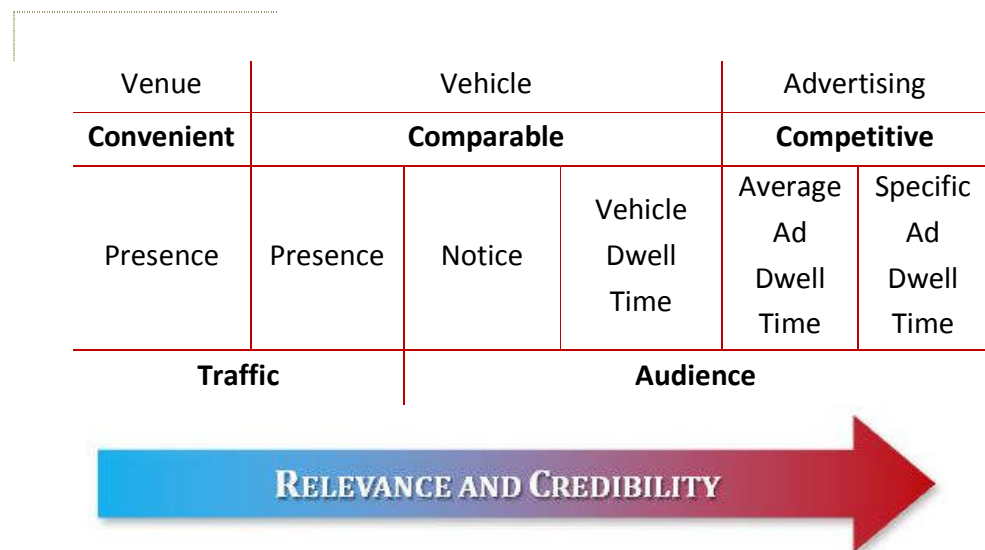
| Venue | Vehicle | | | Advertising | |
|---|---|---|---|---|---|
| **Convenient** | **Comparable** | | | **Competitive** | |
| Presence | Presence | Notice | Vehicle Dwell Time | Average Ad Dwell Time | Specific Ad Dwell Time |
| **Traffic** | | **Audience** | | | |

RELEVANCE AND CREDIBILITY